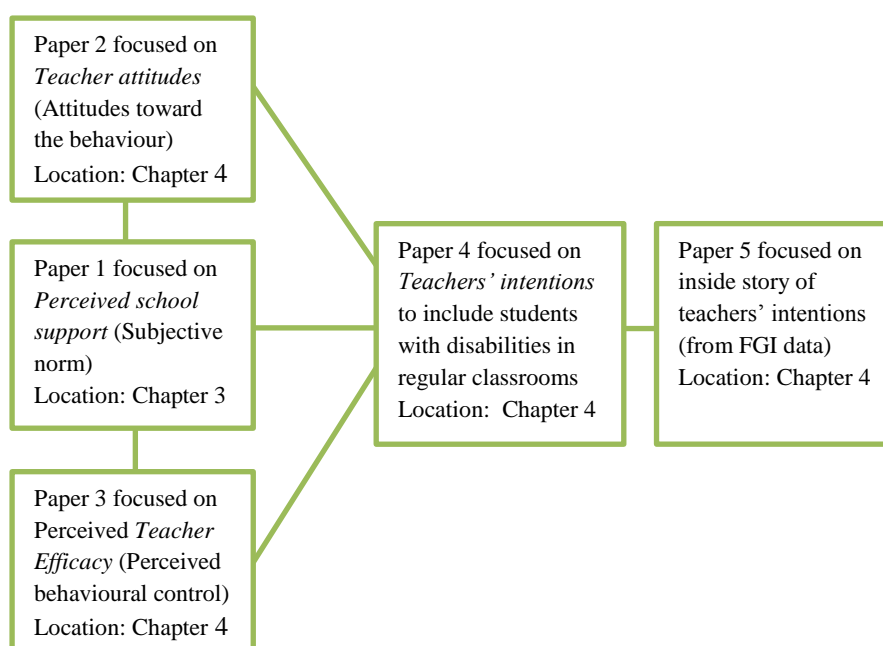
Paper 2 focused on Teacher attitudes (Attitudes toward the behaviour)
Location: Chapter 4

Paper 1 focused on Perceived school support (Subjective norm)
Location: Chapter 3

Paper 3 focused on Perceived Teacher Efficacy (Perceived behavioural control)
Location: Chapter 4

Paper 4 focused on Teachers' intentions to include students with disabilities in regular classrooms
Location: Chapter 4

Paper 5 focused on inside story of teachers' intentions (from FGI data)
Location: Chapter 4